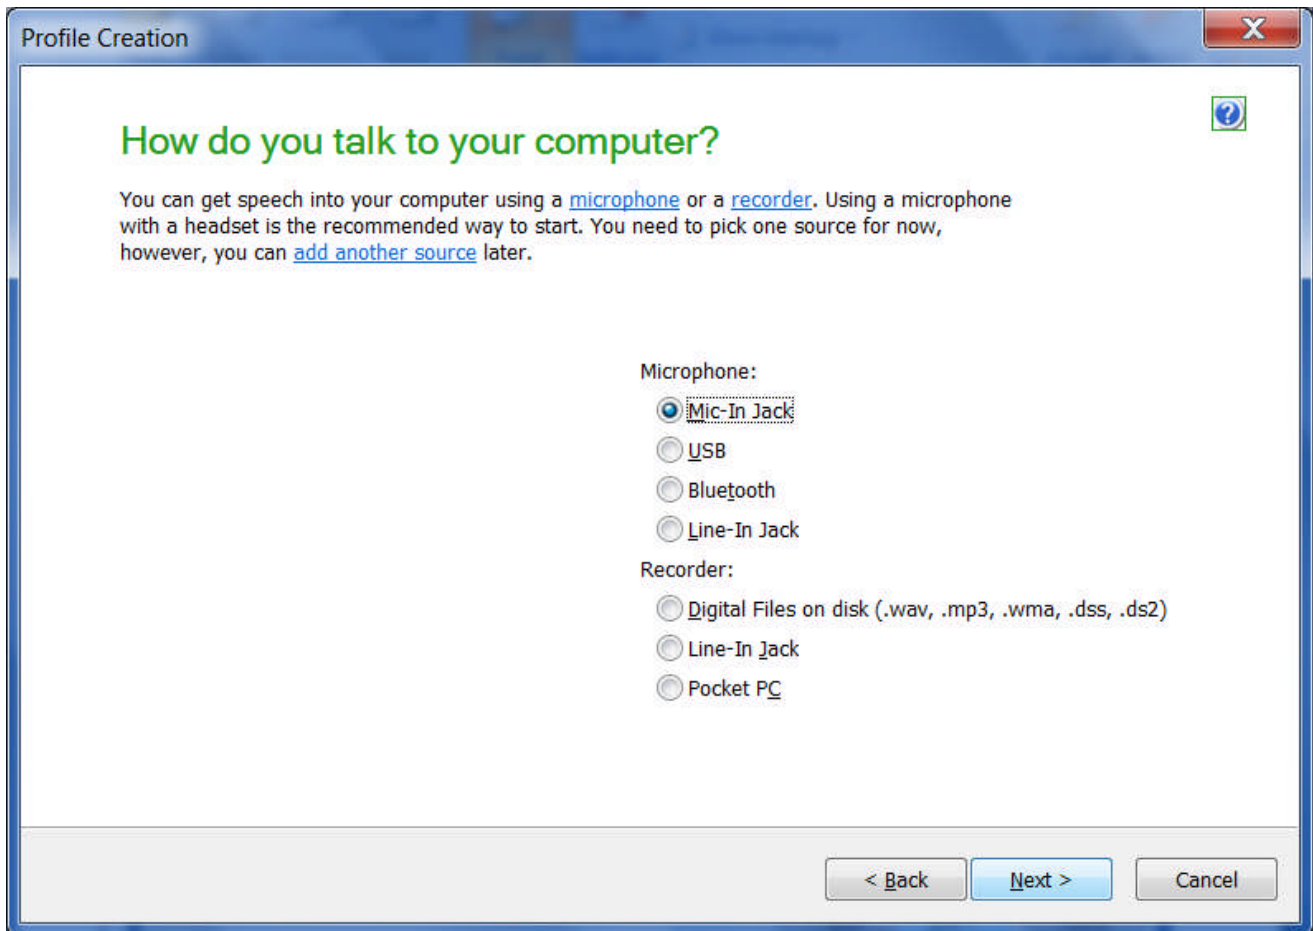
Profile Creation

How do you talk to your computer?

You can get speech into your computer using a microphone or a recorder. Using a microphone with a headset is the recommended way to start. You need to pick one source for now, however, you can add another source later.

Microphone:
Mic-In Jack
USB
Bluetooth
Line-In Jack
Recorder:
Digital Files on disk (.wav, .mp3, .wma, .dss, .ds2)
Line-In Jack
Pocket PC

< Back
Next >
Cancel